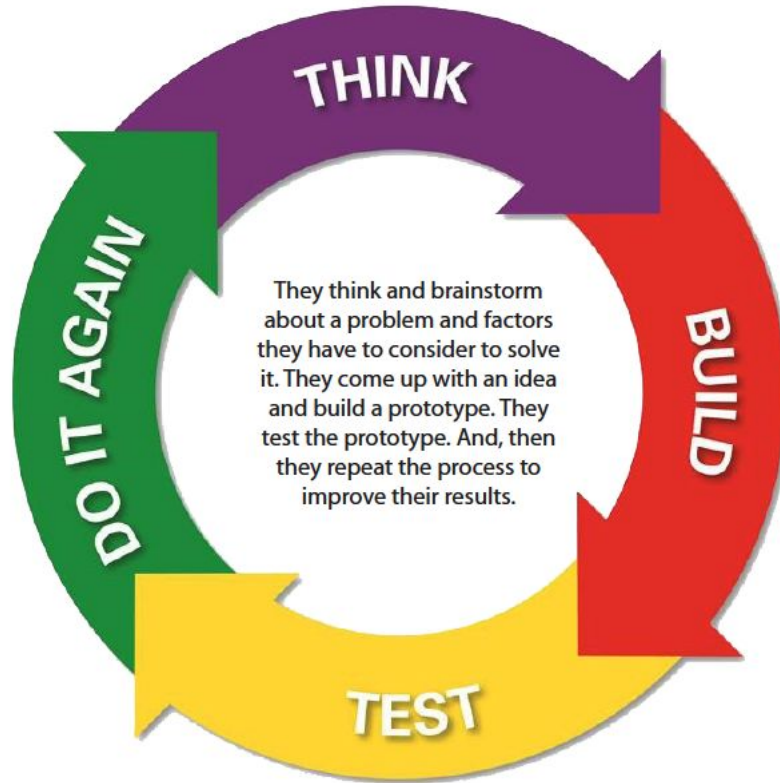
THINK

BUILD

TEST

DO IT AGAIN

They think and brainstorm about a problem and factors they have to consider to solve it. They come up with an idea and build a prototype. They test the prototype. And, then they repeat the process to improve their results.